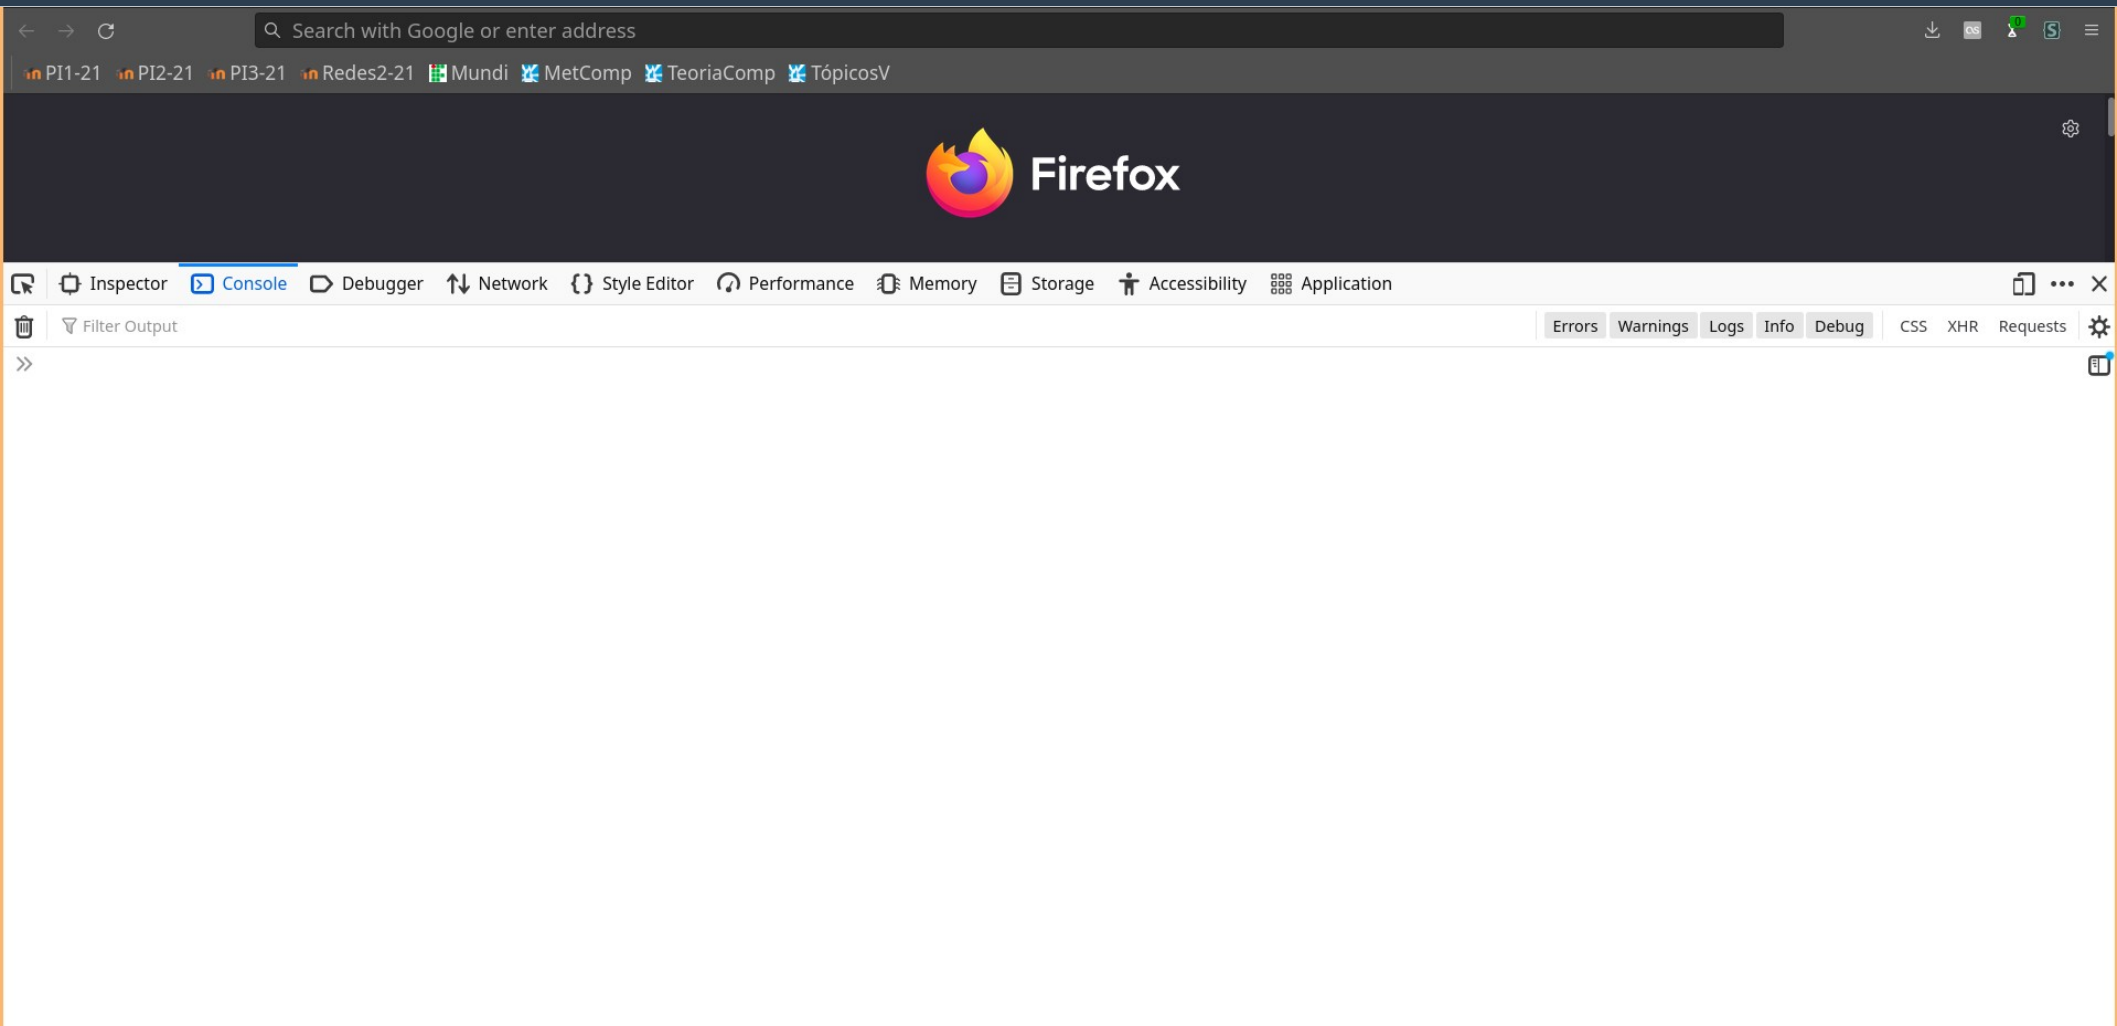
Search with Google or enter address

PI1-21 PI2-21 PI3-21 Redes2-21 Mundi MetComp TeoriaComp TópicosV

Firefox

Inspector Console Debugger Network Style Editor Performance Memory Storage Accessibility Application

Filter Output

Errors Warnings Logs Info Debug CSS XHR Requests

»